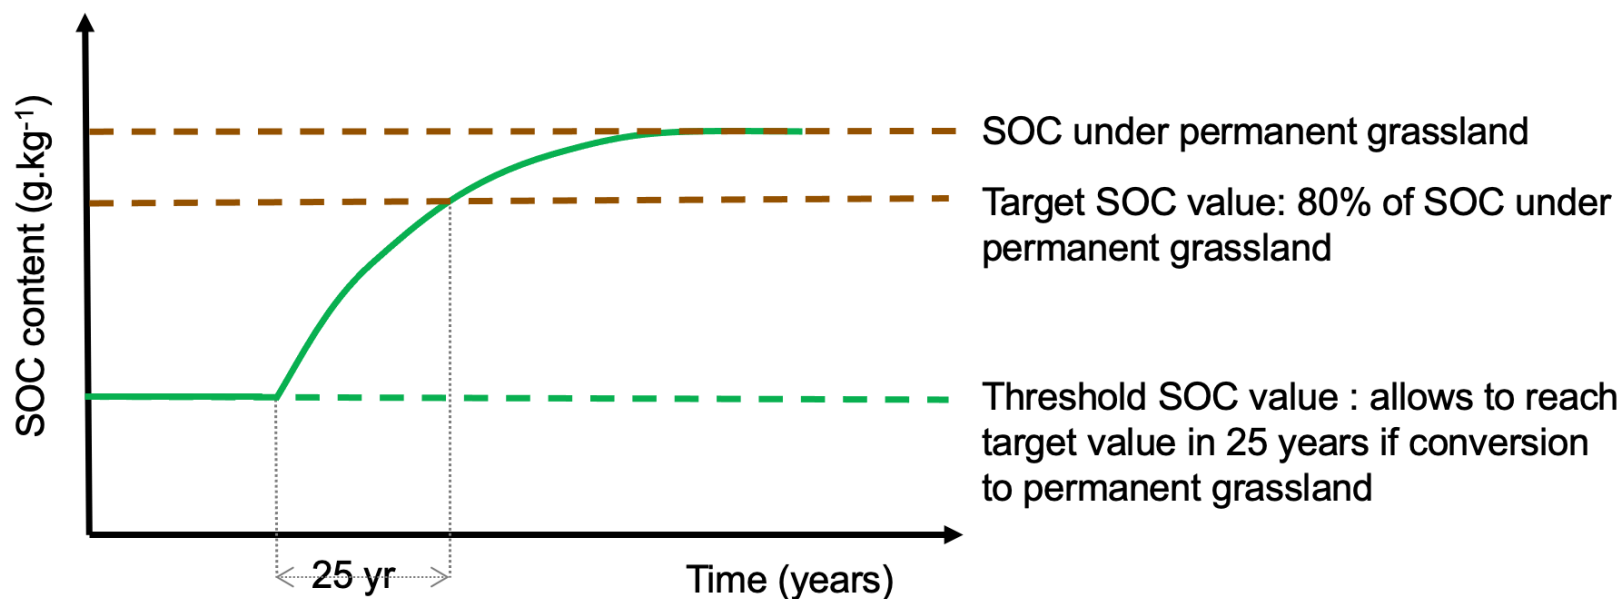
SOC content (g.kg$^{-1}$)

SOC under permanent grassland

Target SOC value: 80% of SOC under permanent grassland

Threshold SOC value : allows to reach target value in 25 years if conversion to permanent grassland

25 yr

Time (years)